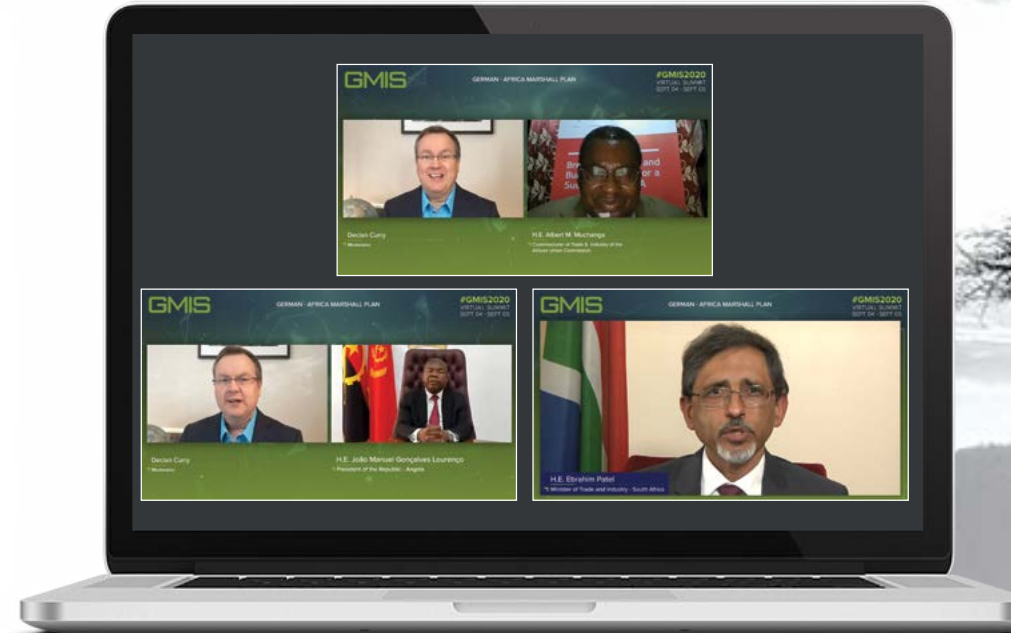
GMIS

GERMAN - AFRICA MARSHALL PLAN

#GMIS2020
VIRTUAL SUMMIT
SEPT 04 - SEPT 05

Declan Curry
Moderator

H.E. Albert M. Muchanga
Commissioner of Trade & Industry of the African Union Commission

GMIS

GERMAN - AFRICA MARSHALL PLAN

#GMIS2020
VIRTUAL SUMMIT
SEPT 04 - SEPT 05

Declan Curry
Moderator

H.E. João Manuel Gonçalves Lourenço
President of the Republic - Angola

GMIS

GERMAN - AFRICA MARSHALL PLAN

#GMIS2020
VIRTUAL SUMMIT
SEPT 04 - SEPT 05

H.E. Ebrahim Patel
Minister of Trade and Industry - South Africa